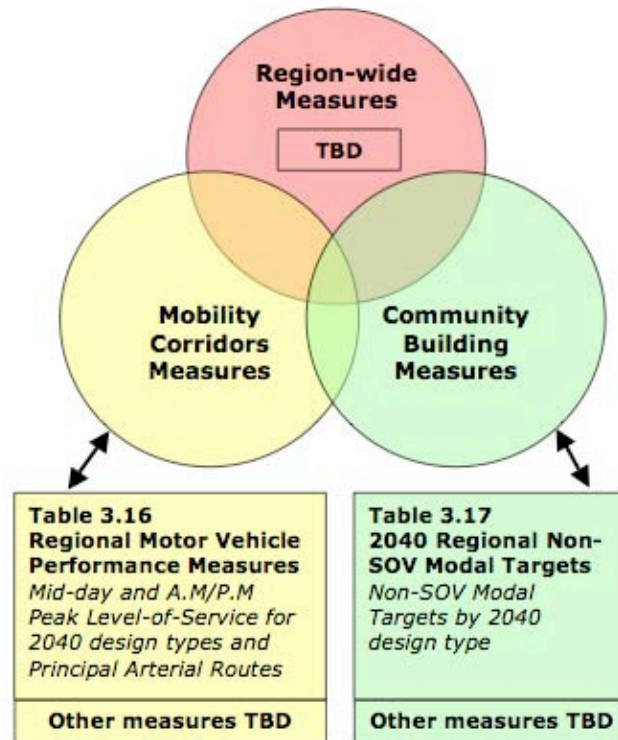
Region-wide Measures

TBD

Mobility Corridors Measures

Community Building Measures

Table 3.16
Regional Motor Vehicle Performance Measures
Mid-day and A.M/P.M Peak Level-of-Service for 2040 design types and Principal Arterial Routes

Other measures TBD

Table 3.17
2040 Regional Non-SOV Modal Targets
Non-SOV Modal Targets by 2040 design type

Other measures TBD